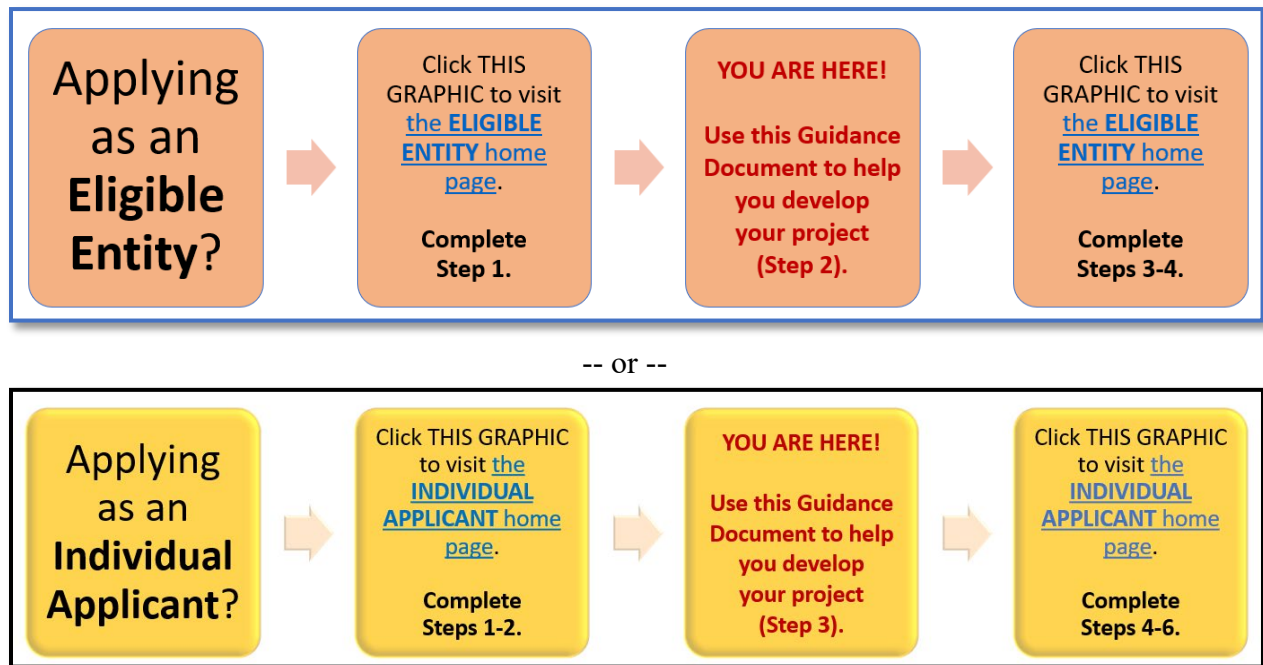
Applying as an **Eligible Entity**?

Click THIS GRAPHIC to visit the **ELIGIBLE ENTITY** home page.

**Complete Step 1.**

**YOU ARE HERE!**

**Use this Guidance Document to help you develop your project (Step 2).**

Click THIS GRAPHIC to visit the **ELIGIBLE ENTITY** home page.

**Complete Steps 3-4.**

-- or --

Applying as an **Individual Applicant**?

Click THIS GRAPHIC to visit the **INDIVIDUAL APPLICANT** home page.

**Complete Steps 1-2.**

**YOU ARE HERE!**

**Use this Guidance Document to help you develop your project (Step 3).**

Click THIS GRAPHIC to visit the **INDIVIDUAL APPLICANT** home page.

**Complete Steps 4-6.**